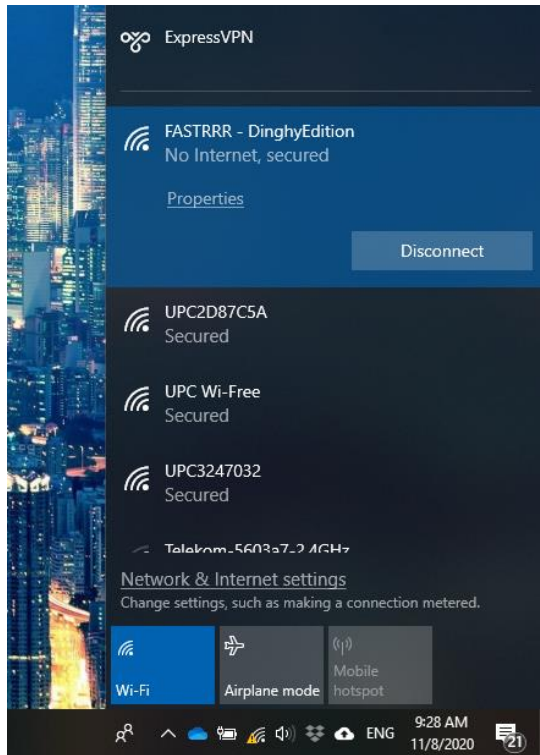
ExpressVPN

FASTRRR - DinghyEdition
No Internet, secured

Properties

Disconnect

UPC2D87C5A
Secured

UPC Wi-Free
Secured

UPC3247032
Secured

Telekom-5603a7-2.4GHz

Network & Internet settings
Change settings, such as making a connection metered.

Wi-Fi

Airplane mode

Mobile hotspot

ENG

9:28 AM
11/8/2020

21